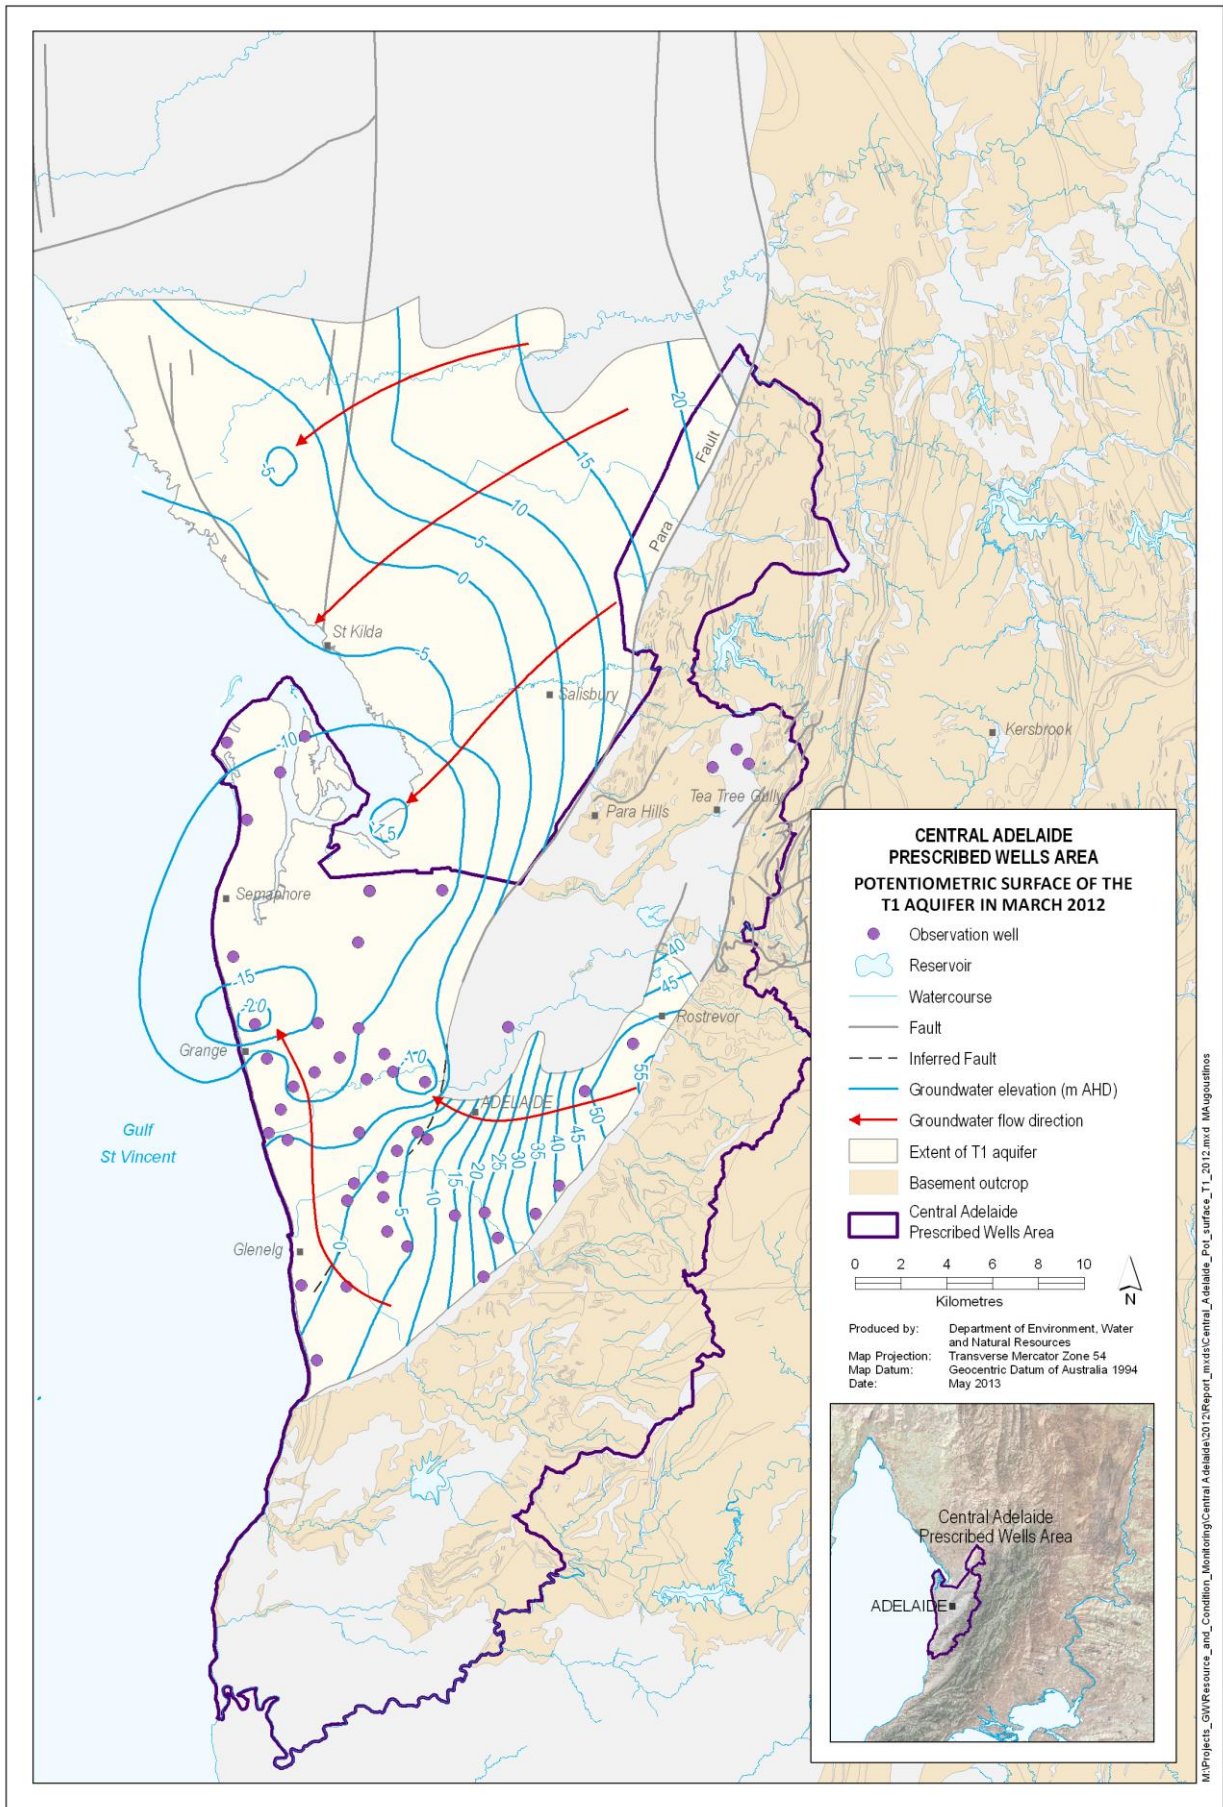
CENTRAL ADELAIDE
PRESCRIBED WELLS AREA

POTENTIOMETRIC SURFACE OF THE
T1 AQUIFER IN MARCH 2012

Observation well
Reservoir
Watercourse
Fault
Inferred Fault
Groundwater elevation (m AHD)
Groundwater flow direction
Extent of T1 aquifer
Basement outcrop
Central Adelaide Prescribed Wells Area

0 2 4 6 8 10
Kilometres
N

Produced by: Department of Environment, Water and Natural Resources
Map Projection: Transverse Mercator Zone 54
Map Datum: Geocentric Datum of Australia 1994
Date: May 2013

Central Adelaide Prescribed Wells Area
ADELAIDE

20
Para Fault
15
10
5
0
-5
-5
St Kilda
Salisbury
-10
-7.5
Kersbrook
Tea Tree Gully
Para Hills
Semaphore
-15
-20
Grange
-10
40
45
Rostrevor
55
50
45
40
35
30
25
20
15
10
5
0
ADELAIDE
Gulf
St Vincent
Glenelg

M:\Projects_GW\Resource_and_Condition_Monitoring\Central Adelaide\2012\Report_mxds\Central_Adelaide_Pot_surface_T1_2012.mxd MAugoustinos